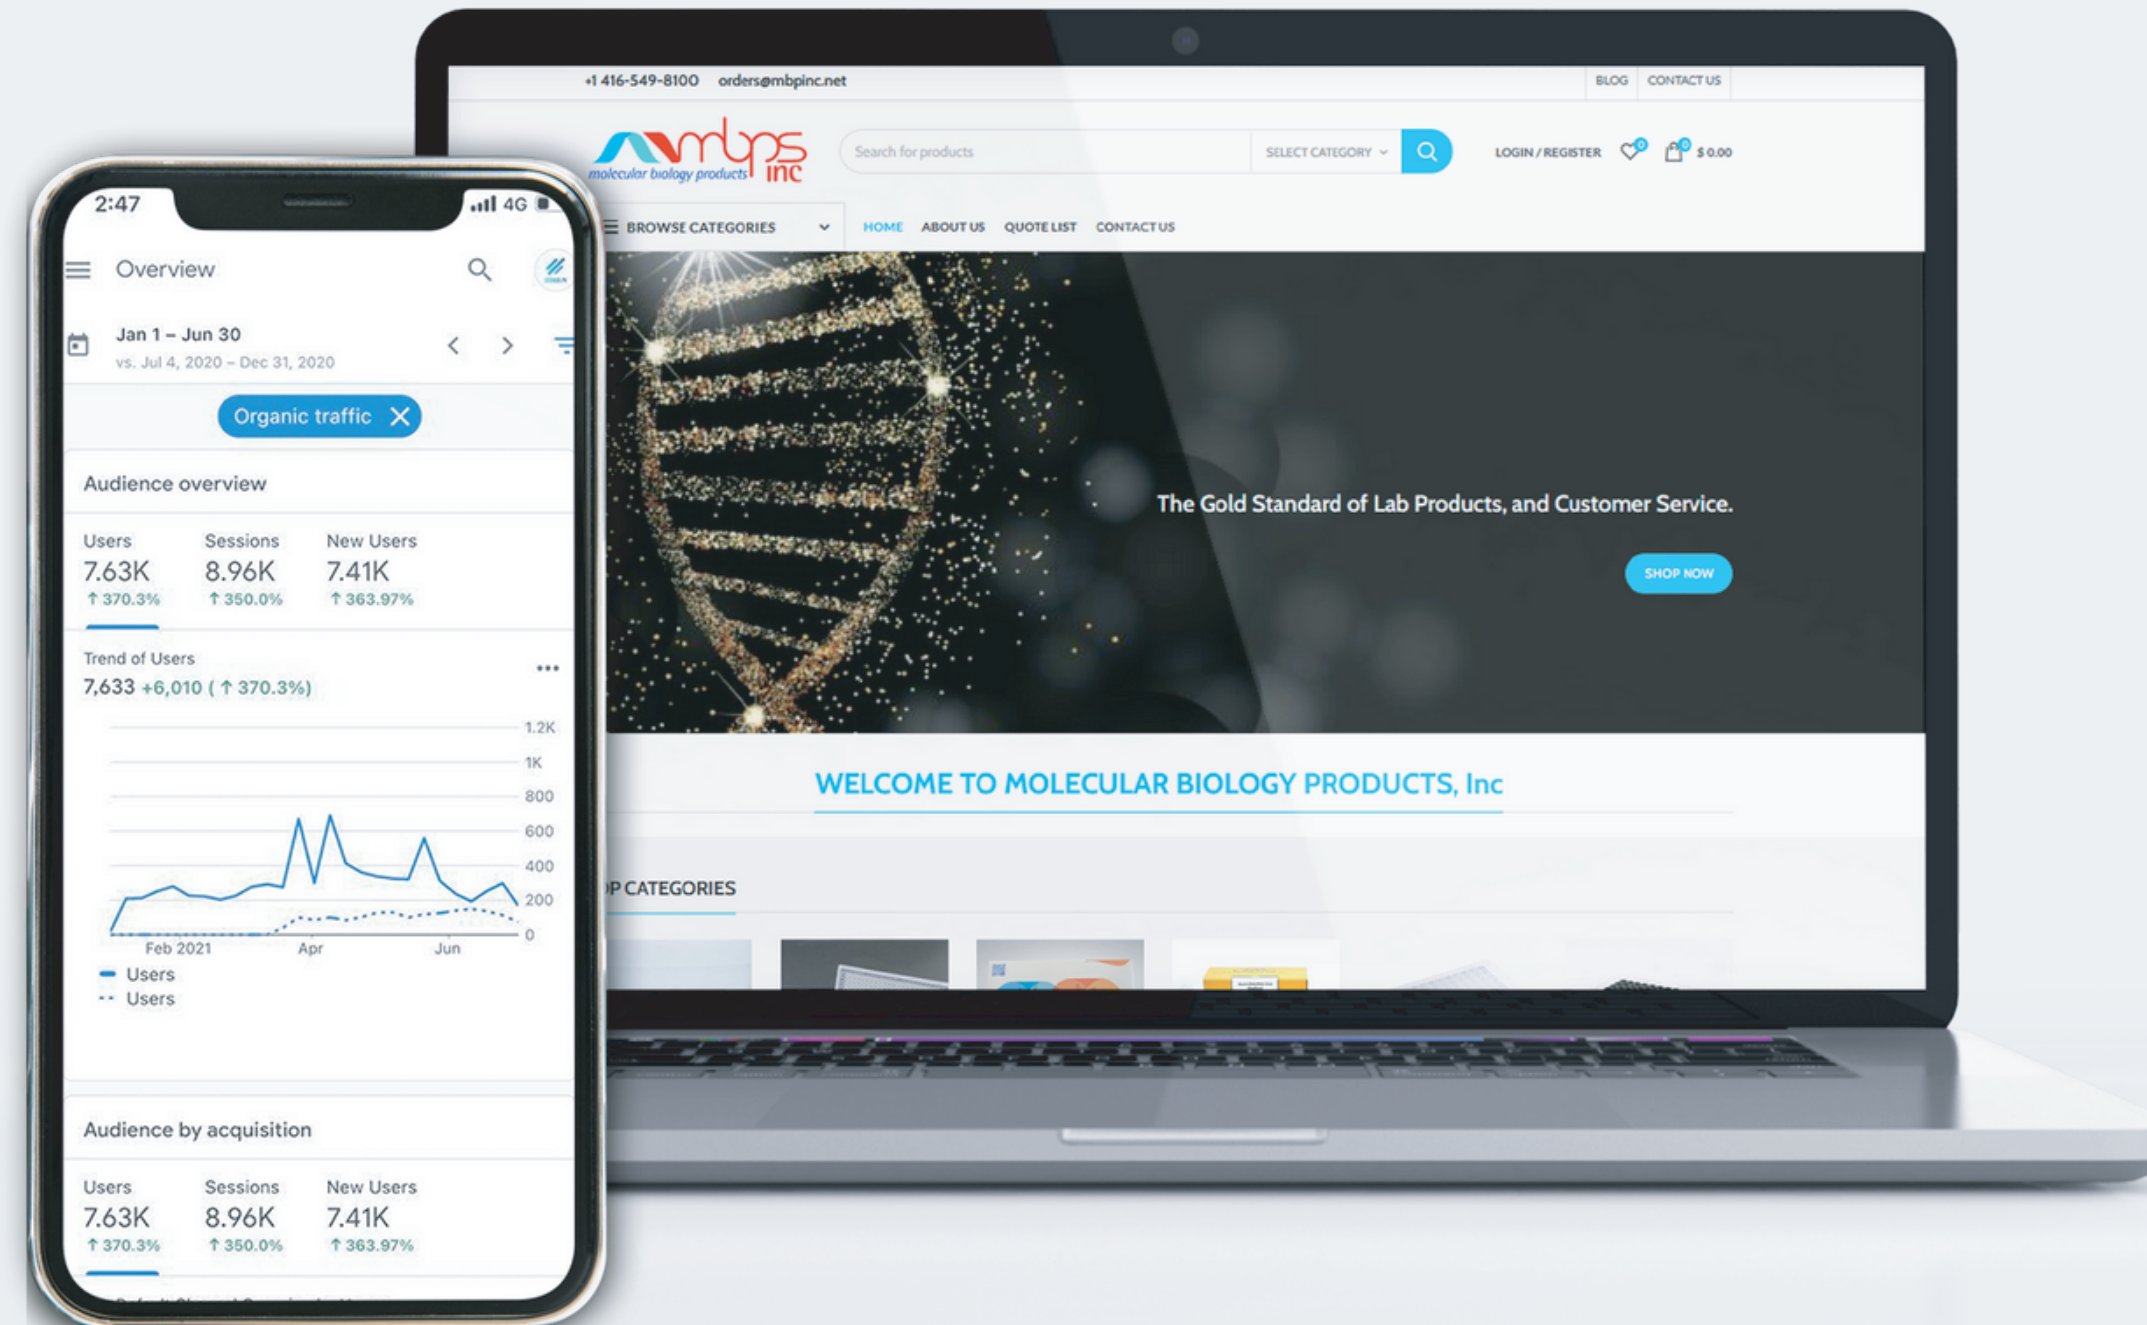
2:47
4G

Overview

Jan 1 – Jun 30
vs. Jul 4, 2020 – Dec 31, 2020

Organic traffic

Audience overview

Users
7.63K
↑ 370.3%

Sessions
8.96K
↑ 350.0%

New Users
7.41K
↑ 363.97%

Trend of Users
7,633 +6,010 ( ↑ 370.3%)

1.2K
1K
800
600
400
200
0

Feb 2021
Apr
Jun

Users
Users

Audience by acquisition

Users
7.63K
↑ 370.3%

Sessions
8.96K
↑ 350.0%

New Users
7.41K
↑ 363.97%

+1 416-549-8100 orders@mbpinc.net

BLOG CONTACT US

mbp inc
molecular biology products

Search for products
SELECT CATEGORY

LOGIN / REGISTER
0
0
$ 0.00

BROWSE CATEGORIES
HOME ABOUT US QUOTE LIST CONTACT US

The Gold Standard of Lab Products, and Customer Service.

SHOP NOW

WELCOME TO MOLECULAR BIOLOGY PRODUCTS, Inc

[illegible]P CATEGORIES